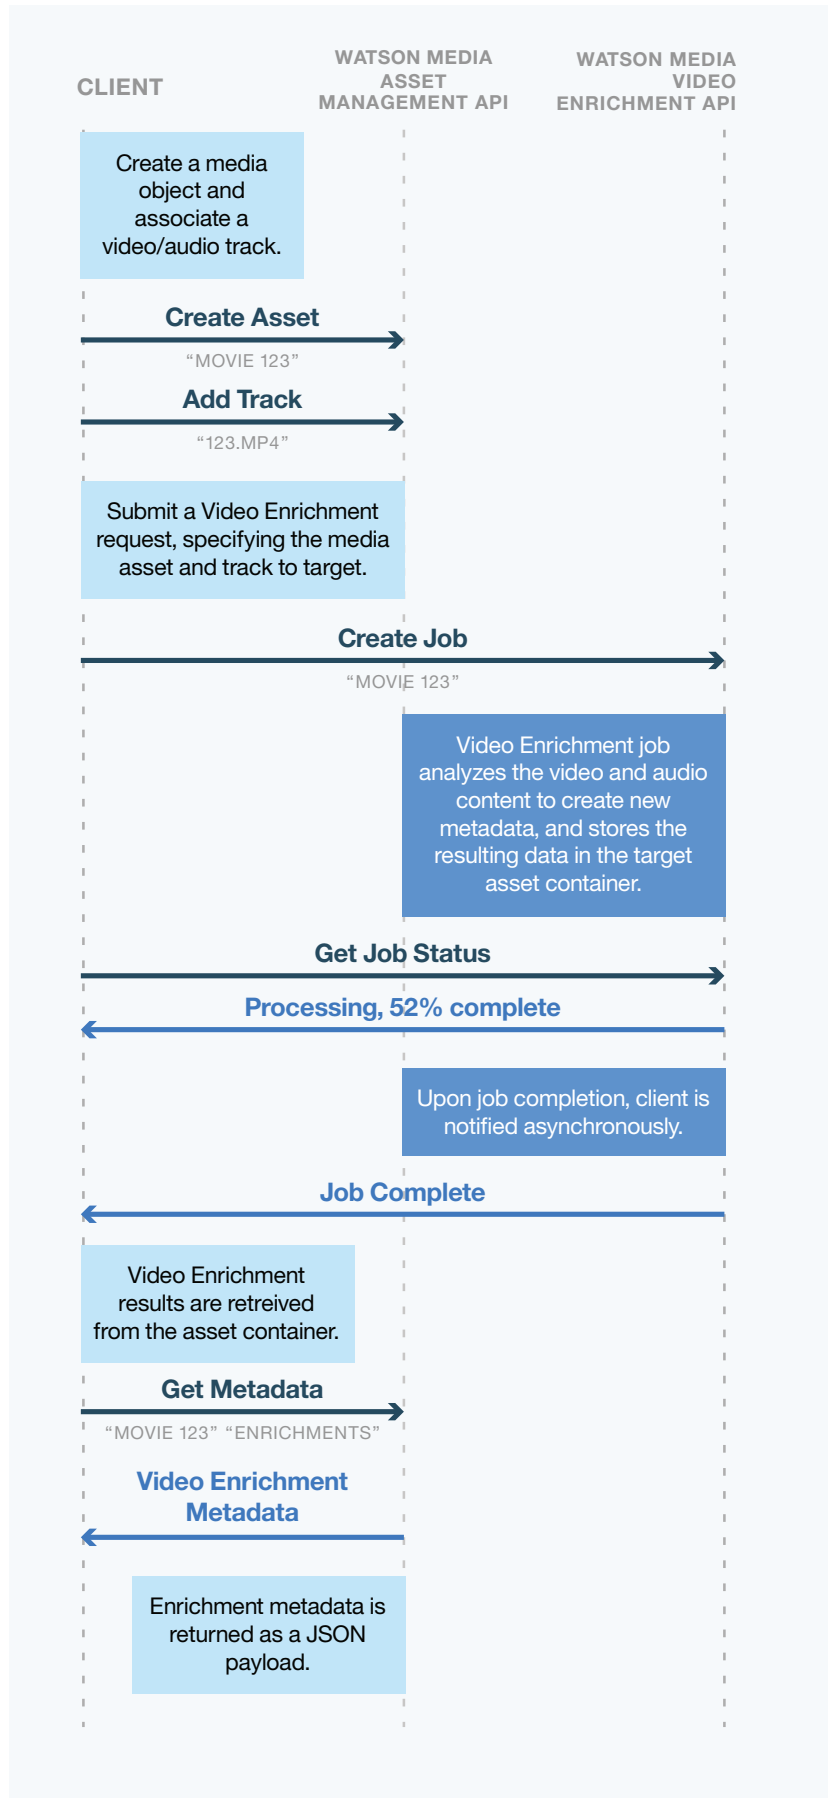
CLIENT

WATSON MEDIA ASSET MANAGEMENT API

WATSON MEDIA VIDEO ENRICHMENT API

Create a media object and associate a video/audio track.

Create Asset

“MOVIE 123”

Add Track

“123.MP4”

Submit a Video Enrichment request, specifying the media asset and track to target.

Create Job

“MOVIE 123”

Video Enrichment job analyzes the video and audio content to create new metadata, and stores the resulting data in the target asset container.

Get Job Status

Processing, 52% complete

Upon job completion, client is notified asynchronously.

Job Complete

Video Enrichment results are retreived from the asset container.

Get Metadata

“MOVIE 123” “ENRICHMENTS”

Video Enrichment Metadata

Enrichment metadata is returned as a JSON payload.